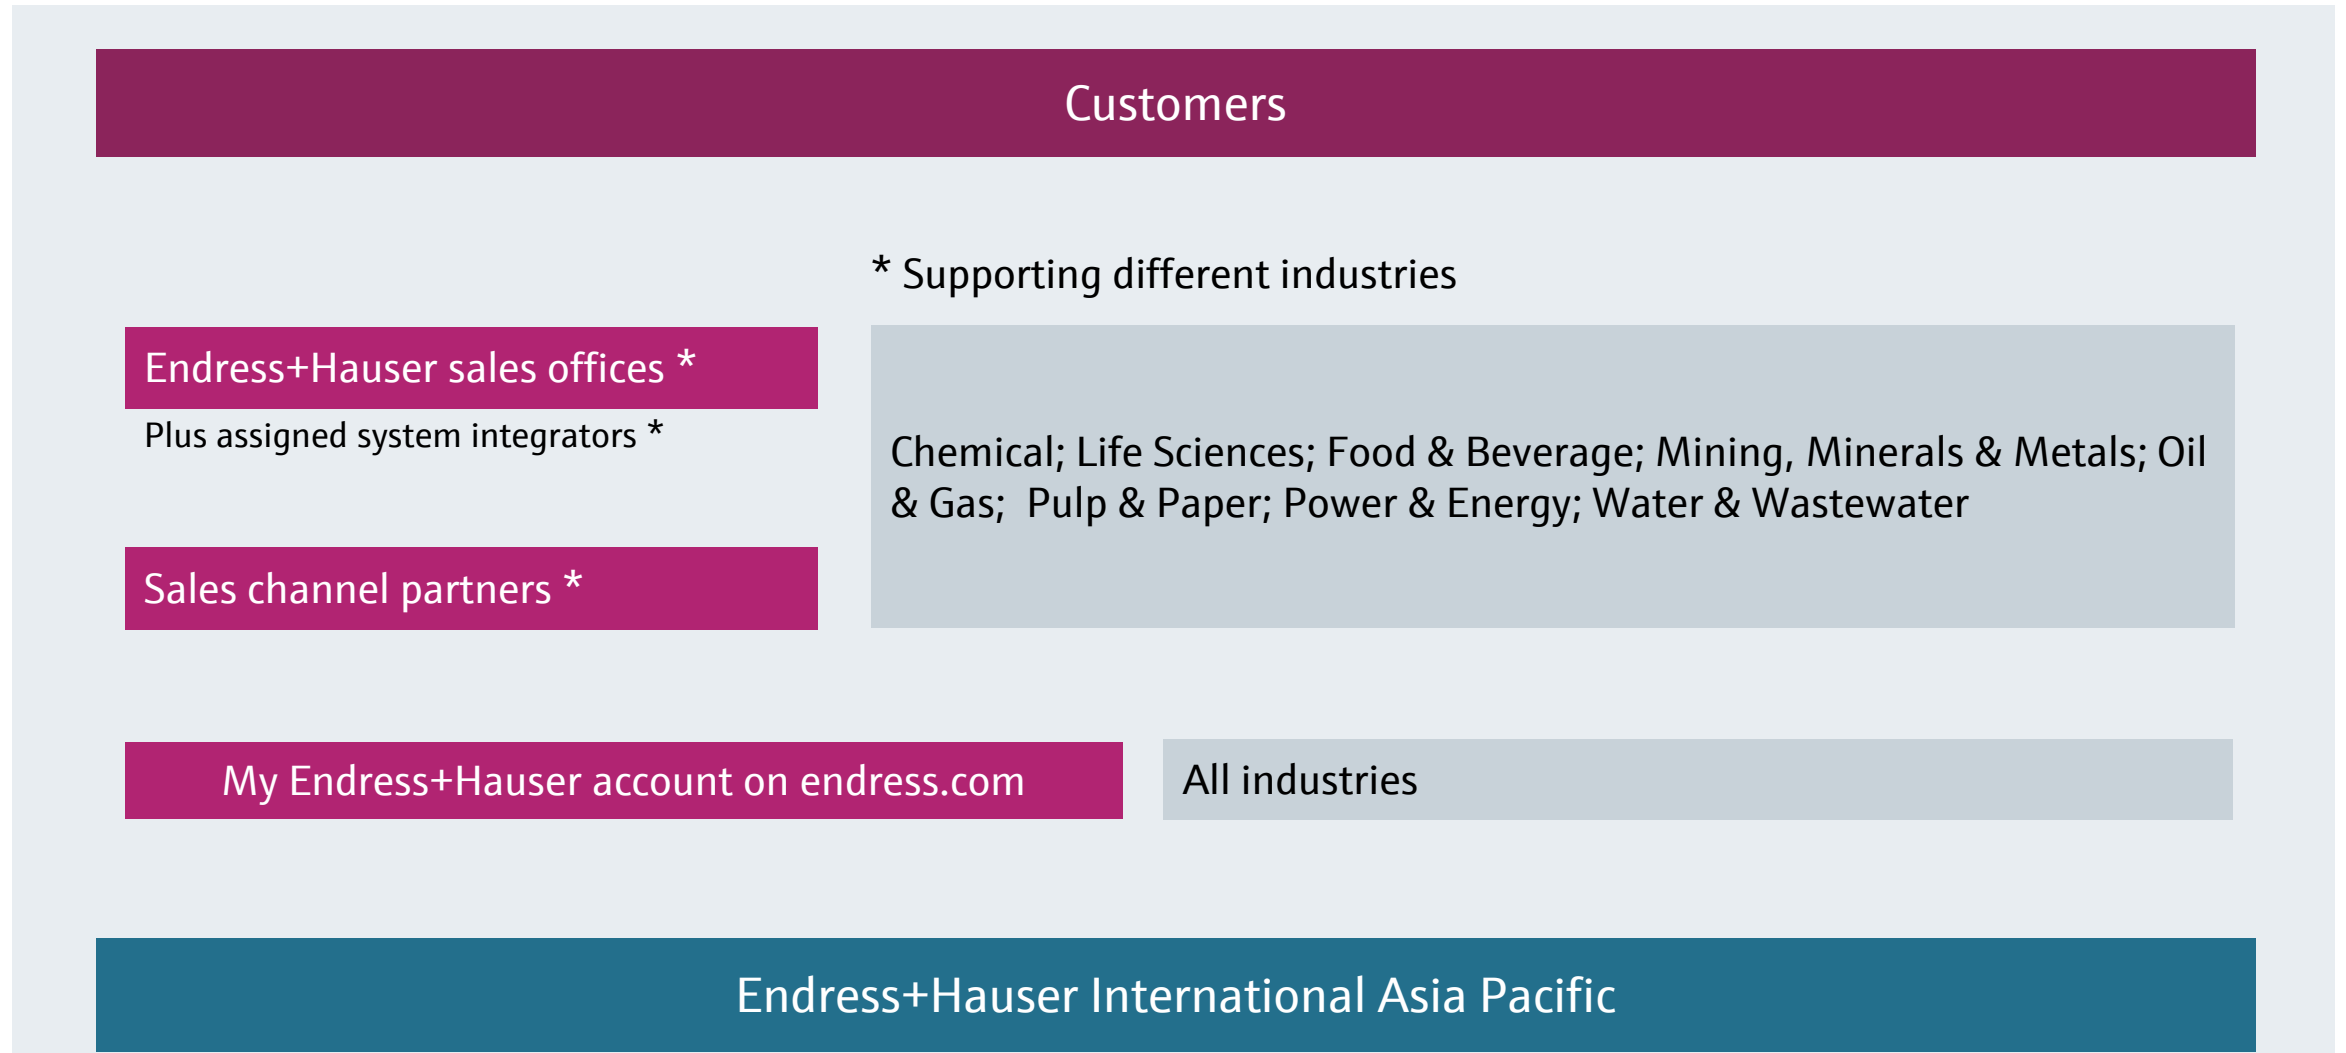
Customers

* Supporting different industries

Endress+Hauser sales offices *

Plus assigned system integrators *

Chemical; Life Sciences; Food & Beverage; Mining, Minerals & Metals; Oil & Gas; Pulp & Paper; Power & Energy; Water & Wastewater

Sales channel partners *

My Endress+Hauser account on endress.com

All industries

Endress+Hauser International Asia Pacific